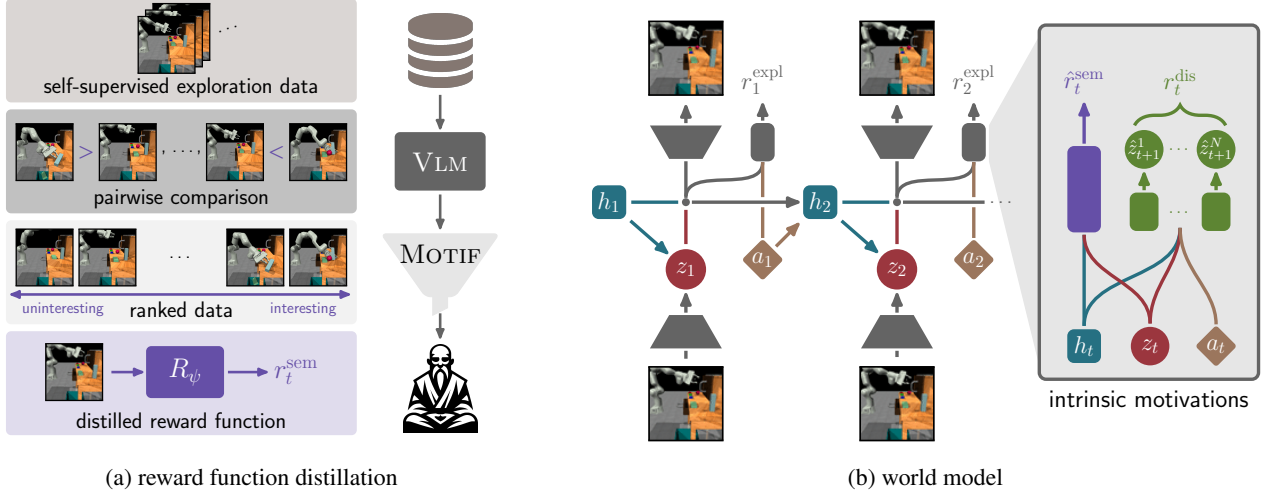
...

self-supervised exploration data

> ..., <

pairwise comparison

...

uninteresting ranked data interesting

$R_\psi$ $r_t^{\text{sem}}$

distilled reward function

VLM

MOTIF

$r_1^{\text{expl}}$ $r_2^{\text{expl}}$

$h_1$ $z_1$ $a_1$ $h_2$ $z_2$ $a_2$

$\hat{r}_t^{\text{sem}}$ $r_t^{\text{dis}}$

$\hat{z}_{t+1}^1$ ... $\hat{z}_{t+1}^N$

$h_t$ $z_t$ $a_t$

intrinsic motivations

(a) reward function distillation

(b) world model